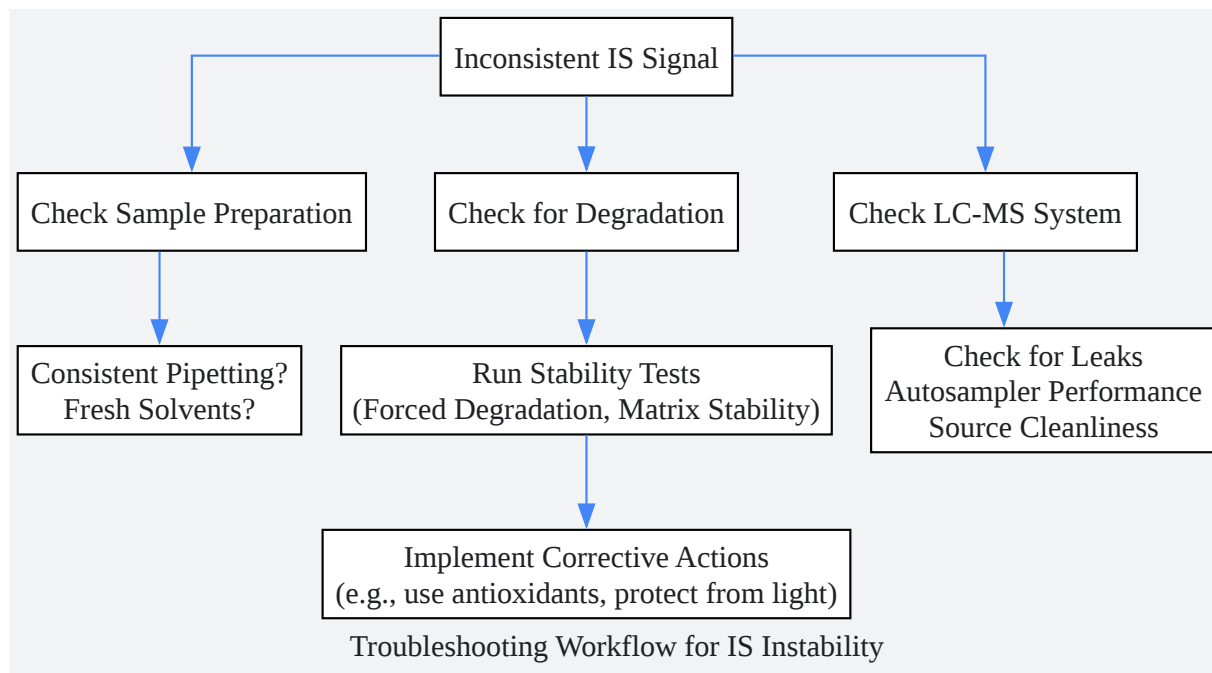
Inconsistent IS Signal

Check Sample Preparation

Check for Degradation

Check LC-MS System

Consistent Pipetting?
Fresh Solvents?

Run Stability Tests
(Forced Degradation, Matrix Stability)

Check for Leaks
Autosampler Performance
Source Cleanliness

Implement Corrective Actions
(e.g., use antioxidants, protect from light)

Troubleshooting Workflow for IS Instability